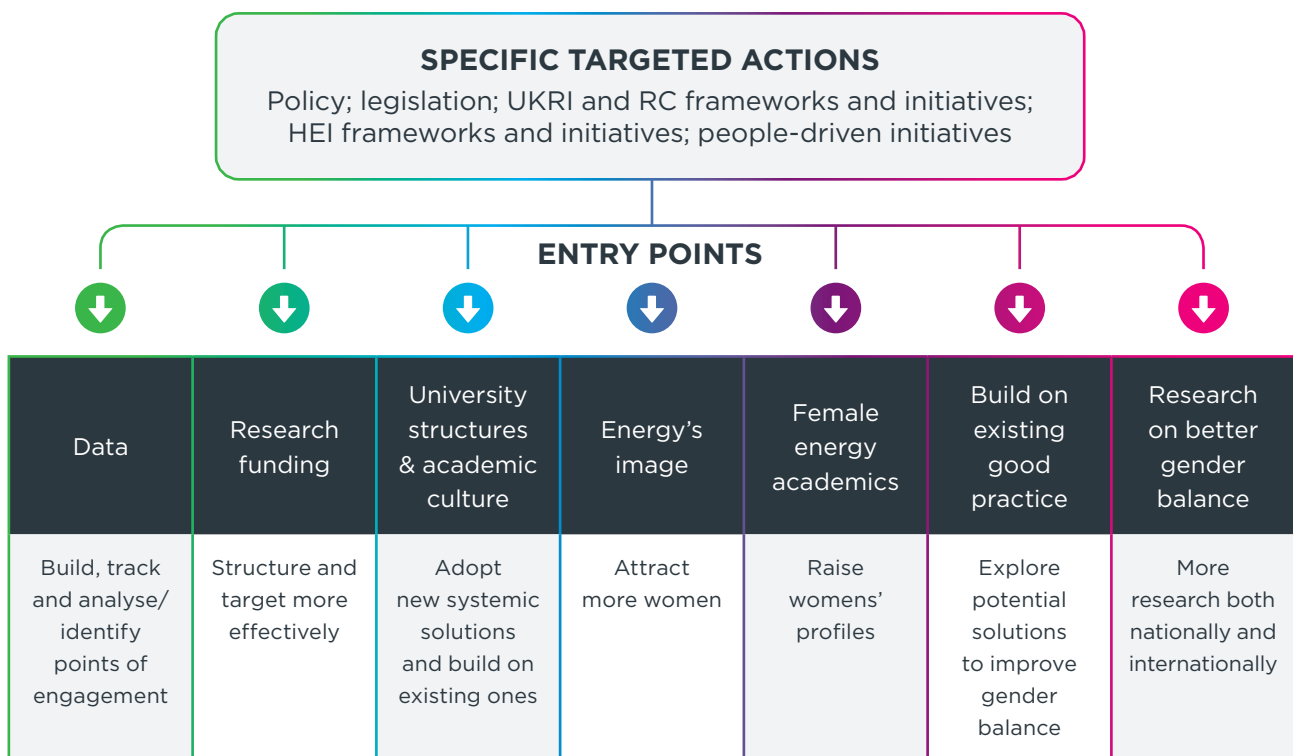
SPECIFIC TARGETED ACTIONS

Policy; legislation; UKRI and RC frameworks and initiatives; HEI frameworks and initiatives; people-driven initiatives

ENTRY POINTS

| Data | Research funding | University structures & academic culture | Energy's image | Female energy academics | Build on existing good practice | Research on better gender balance |
|---|---|---|---|---|---|---|
| Build, track and analyse/ identify points of engagement | Structure and target more effectively | Adopt new systemic solutions and build on existing ones | Attract more women | Raise womens' profiles | Explore potential solutions to improve gender balance | More research both nationally and internationally |